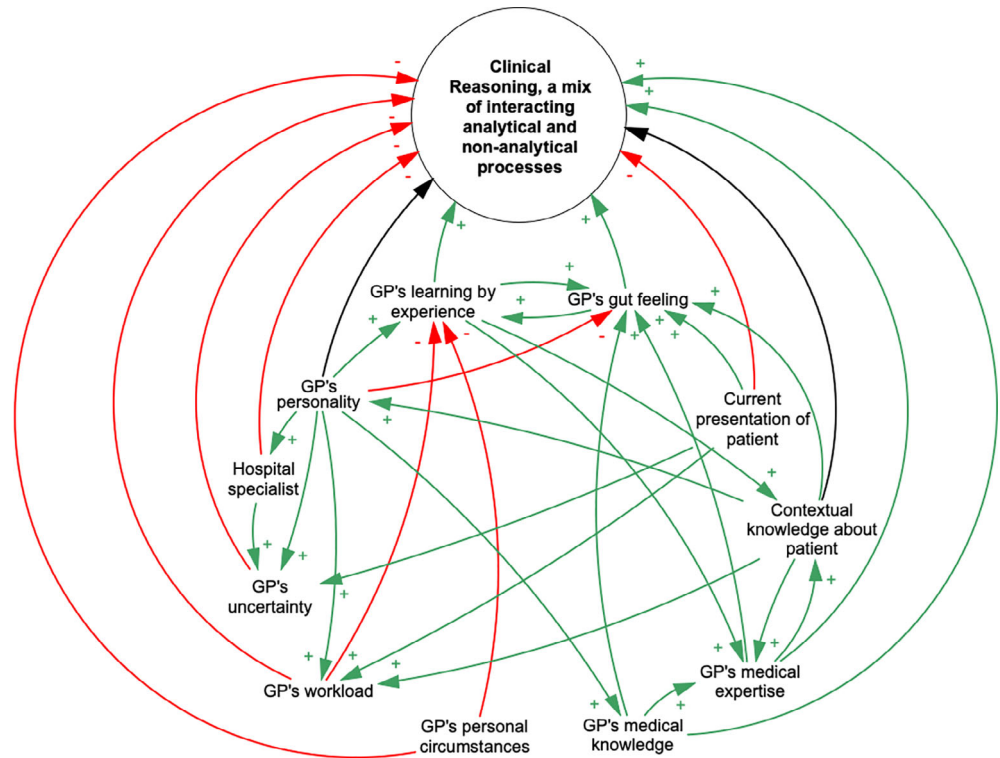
Clinical Reasoning, a mix of interacting analytical and non-analytical processes

GP's learning by experience

GP's gut feeling

GP's personality

Hospital specialist

GP's uncertainty

GP's workload

GP's personal circumstances

GP's medical knowledge

GP's medical expertise

Current presentation of patient

Contextual knowledge about patient

-
-
-
-
-
-
-
-
-
+
+
+
+
+
+
+
+
+
+
+
+
+
+
+
+
+
+
+
+
+
+
+
+
+
+